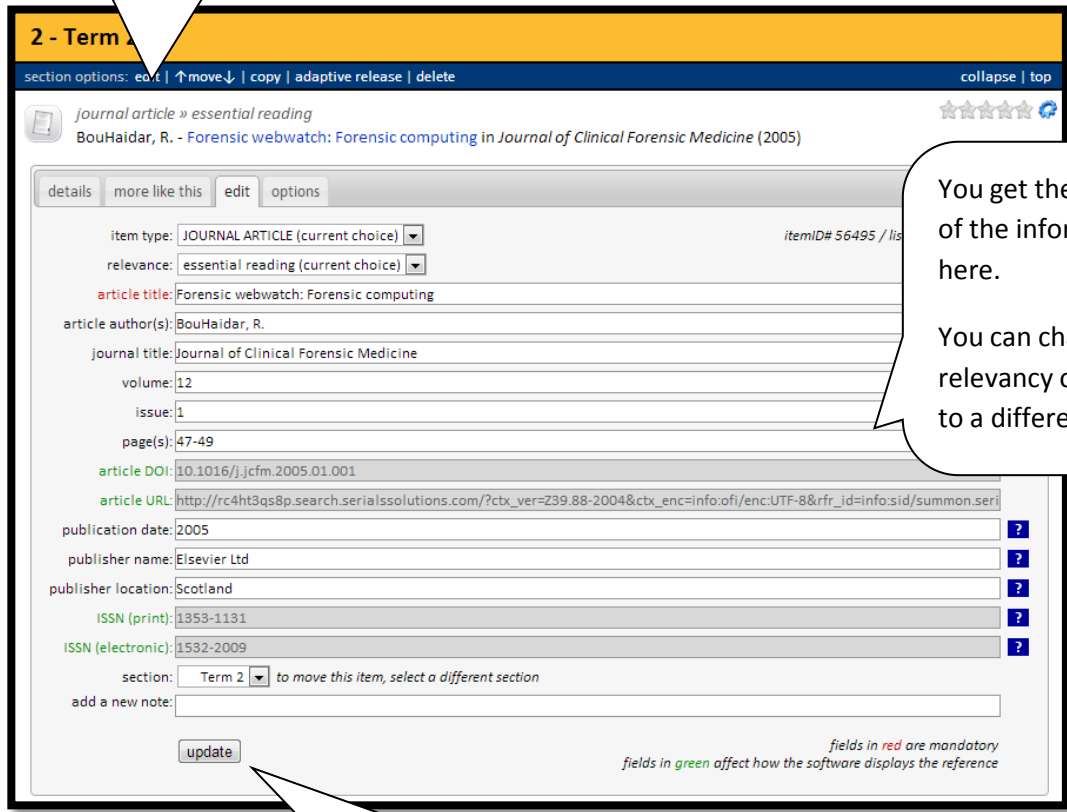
2 - Term 2

section options: edit | ↑move↓ | copy | adaptive release | delete

collapse | top

journal article » essential reading

BouHaidar, R. - Forensic webwatch: Forensic computing in Journal of Clinical Forensic Medicine (2005)

details | more like this | edit | options

item type: JOURNAL ARTICLE (current choice)

itemID# 56495 / lis

relevance: essential reading (current choice)

article title: Forensic webwatch: Forensic computing

article author(s): BouHaidar, R.

journal title: Journal of Clinical Forensic Medicine

volume: 12

issue: 1

page(s): 47-49

article DOI: 10.1016/j.jcfm.2005.01.001

article URL: http://rc4ht3qs8p.search.serialssolutions.com/?ctx_ver=Z39.88-2004&ctx_enc=info:ofi/enc:UTF-8&rfr_id=info:sid/summon.seri

publication date: 2005

publisher name: Elsevier Ltd

publisher location: Scotland

ISSN (print): 1353-1131

ISSN (electronic): 1532-2009

section: Term 2 to move this item, select a different section

add a new note:

update

fields in red are mandatory
fields in green affect how the software displays the reference

You get the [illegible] of the infor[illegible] here.

You can ch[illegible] relevancy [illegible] to a differe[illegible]